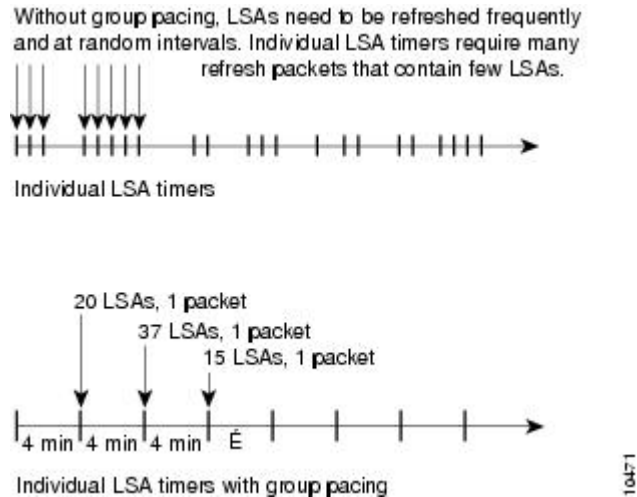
Without group pacing, LSAs need to be refreshed frequently and at random intervals. Individual LSA timers require many refresh packets that contain few LSAs.

Individual LSA timers

20 LSAs, 1 packet

37 LSAs, 1 packet

15 LSAs, 1 packet

4 min 4 min 4 min É

Individual LSA timers with group pacing

10471